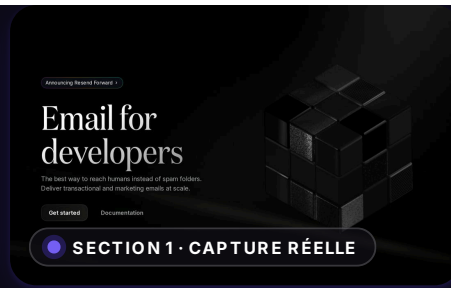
Announcing Resend Forward ›

Email for developers

The best way to reach humans instead of spam folders. Deliver transactional and marketing emails at scale.

Get started
Documentation

SECTION 1 · CAPTURE RÉELLE